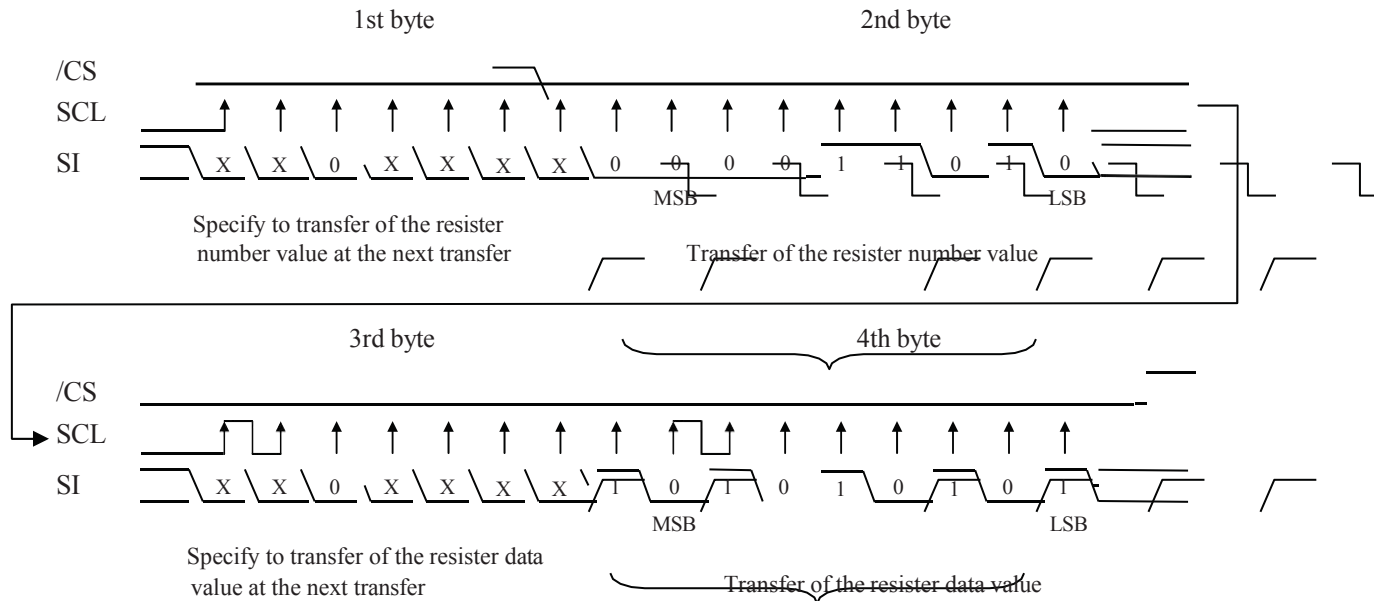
1st byte

2nd byte

/CS
SCL
SI

X X 0 X X X X 0 0 0 0 1 1 0 1 0

MSB

LSB

Specify to transfer of the resister number value at the next transfer

Transfer of the resister number value

3rd byte

4th byte

/CS
SCL
SI

X X 0 X X X X 1 0 1 0 1 0 1 0 1

MSB

LSB

Specify to transfer of the resister data value at the next transfer

Transfer of the resister data value